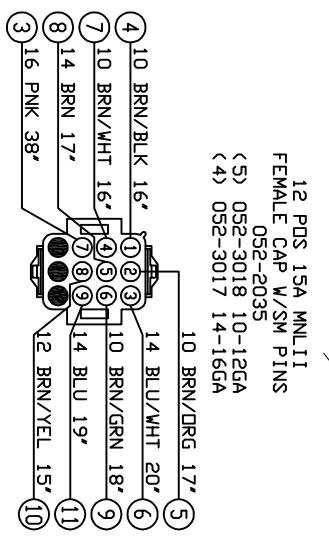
12 POS 15A MNLII
FEMALE CAP W/SM PINS
052-2035
(5) 052-3018 10-12GA
(4) 052-3017 14-16GA

4 10 BRN/BLK 16"
7 10 BRN/WHT 16"
8 14 BRN 17"
3 16 PNK 38"

1 2 3
4 5 6
7 8 9

10 BRN/ORG 17" 5
14 BLU/WHT 20" 6
10 BRN/GRN 18" 9
14 BLU 19" 11
12 BRN/YEL 15" 10